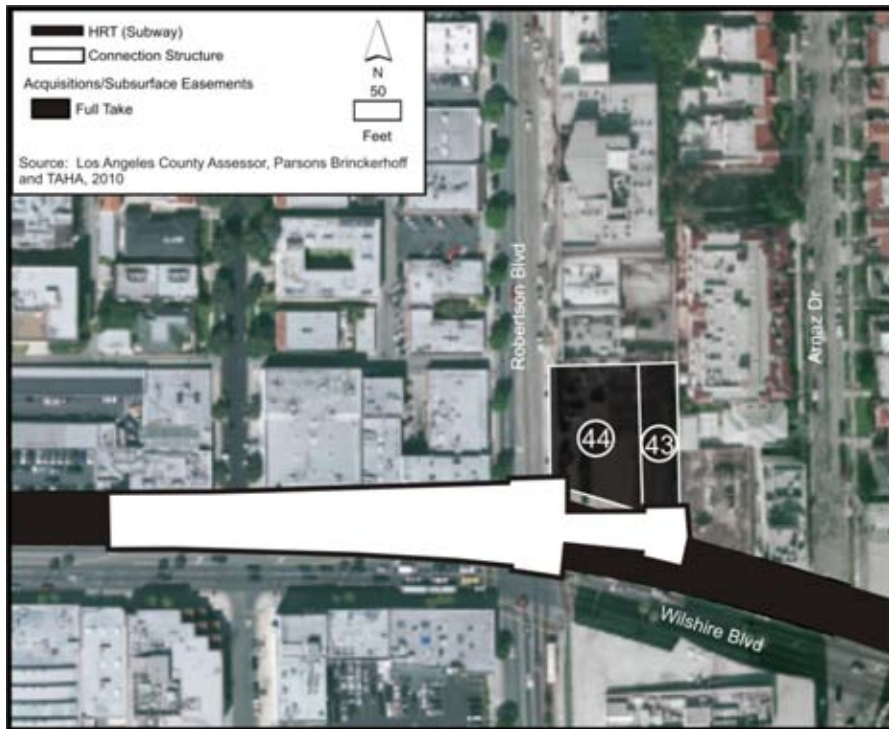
HRT (Subway)
Connection Structure
Acquisitions/Subsurface Easements
Full Take

N
50
Feet

Source: Los Angeles County Assessor, Parsons Brinckerhoff and TAHA, 2010

Robertson Blvd
Arnaz Dr
44
43
Wilshire Blvd